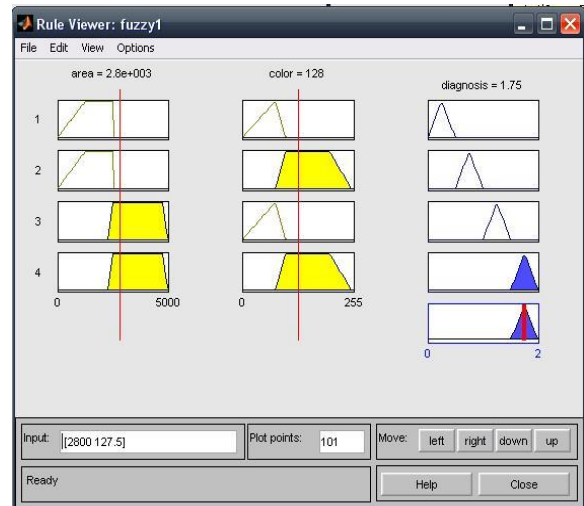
Rule Viewer: fuzzy1

File Edit View Options

area = 2.8e+003

color = 128

diagnosis = 1.75

1

2

3

4

0

5000

0

255

0

2

Input: [2800 127.5]

Plot points: 101

Move: left right down up

Ready

Help

Close